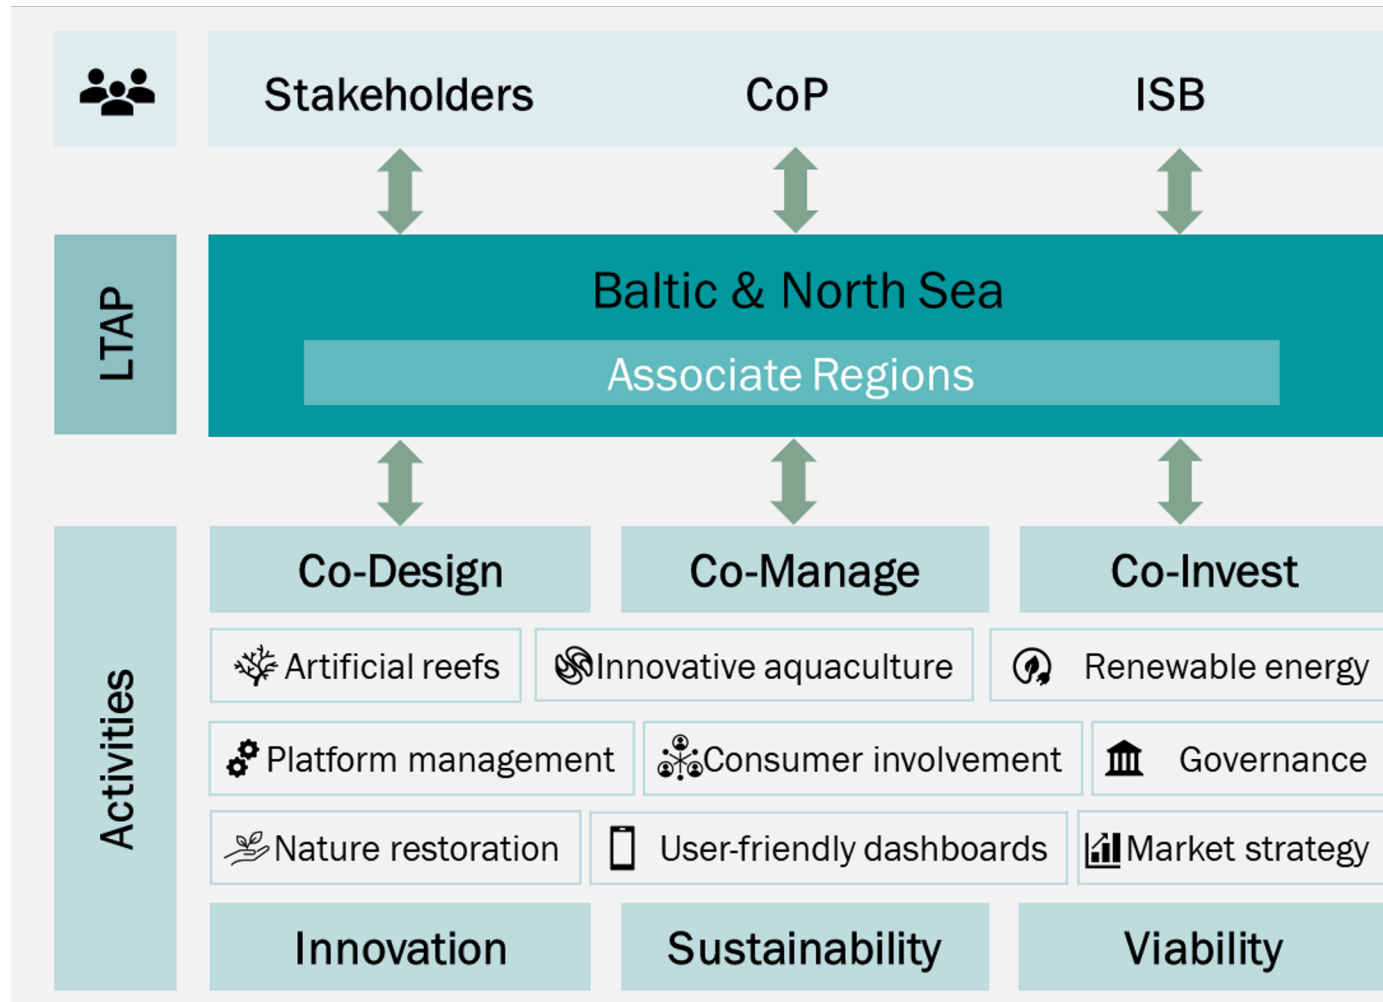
Stakeholders CoP ISB

LTAP

Baltic & North Sea

Associate Regions

Activities

Co-Design
Co-Manage
Co-Invest

Artificial reefs
Innovative aquaculture
Renewable energy

Platform management
Consumer involvement
Governance

Nature restoration
User-friendly dashboards
Market strategy

Innovation
Sustainability
Viability